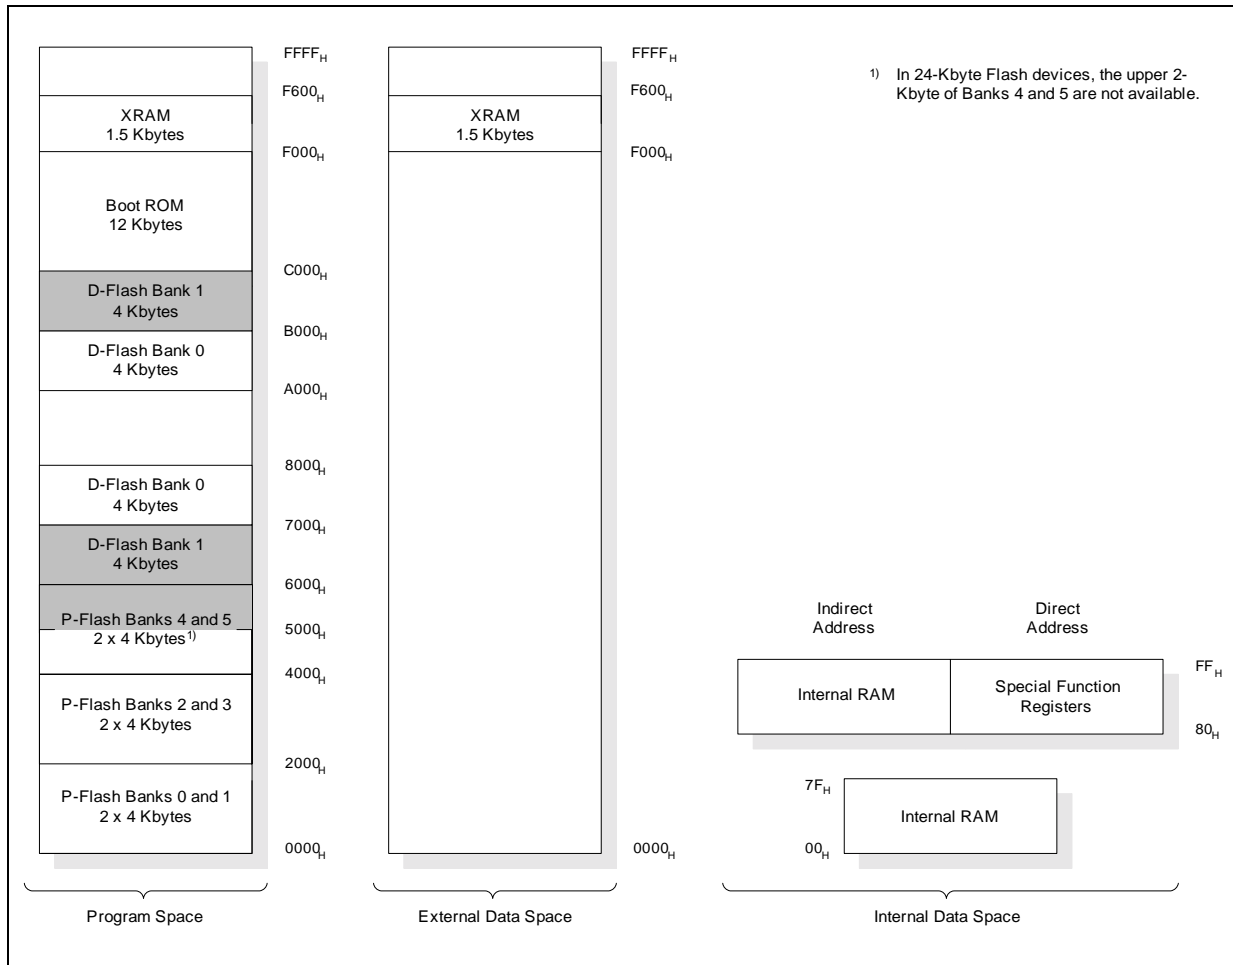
$FFFF_H$

$F600_H$

XRAM
1.5 Kbytes

$F000_H$

Boot ROM
12 Kbytes

$C000_H$

D-Flash Bank 1
4 Kbytes

$B000_H$

D-Flash Bank 0
4 Kbytes

$A000_H$

$8000_H$

D-Flash Bank 0
4 Kbytes

$7000_H$

D-Flash Bank 1
4 Kbytes

$6000_H$

P-Flash Banks 4 and 5
2 x 4 Kbytes$^{1)}$

$5000_H$

$4000_H$

P-Flash Banks 2 and 3
2 x 4 Kbytes

$2000_H$

P-Flash Banks 0 and 1
2 x 4 Kbytes

$0000_H$

Program Space

$FFFF_H$

$F600_H$

XRAM
1.5 Kbytes

$F000_H$

$0000_H$

External Data Space

1) In 24-Kbyte Flash devices, the upper 2-Kbyte of Banks 4 and 5 are not available.

Indirect
Address

Direct
Address

$FF_H$

Internal RAM

Special Function
Registers

$80_H$

$7F_H$

Internal RAM

$00_H$

Internal Data Space